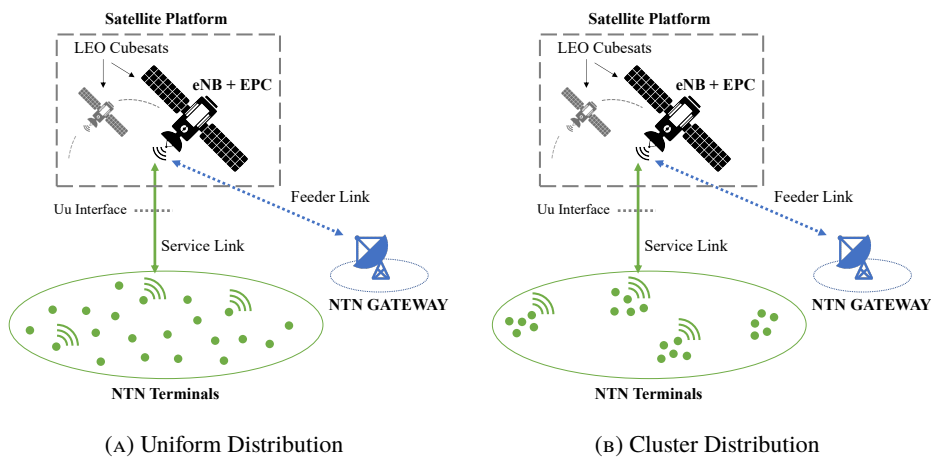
Satellite Platform

LEO Cubesats

eNB + EPC

Feeder Link

Uu Interface

Service Link

NTN GATEWAY

NTN Terminals

(A) Uniform Distribution

Satellite Platform

LEO Cubesats

eNB + EPC

Feeder Link

Uu Interface

Service Link

NTN GATEWAY

NTN Terminals

(B) Cluster Distribution